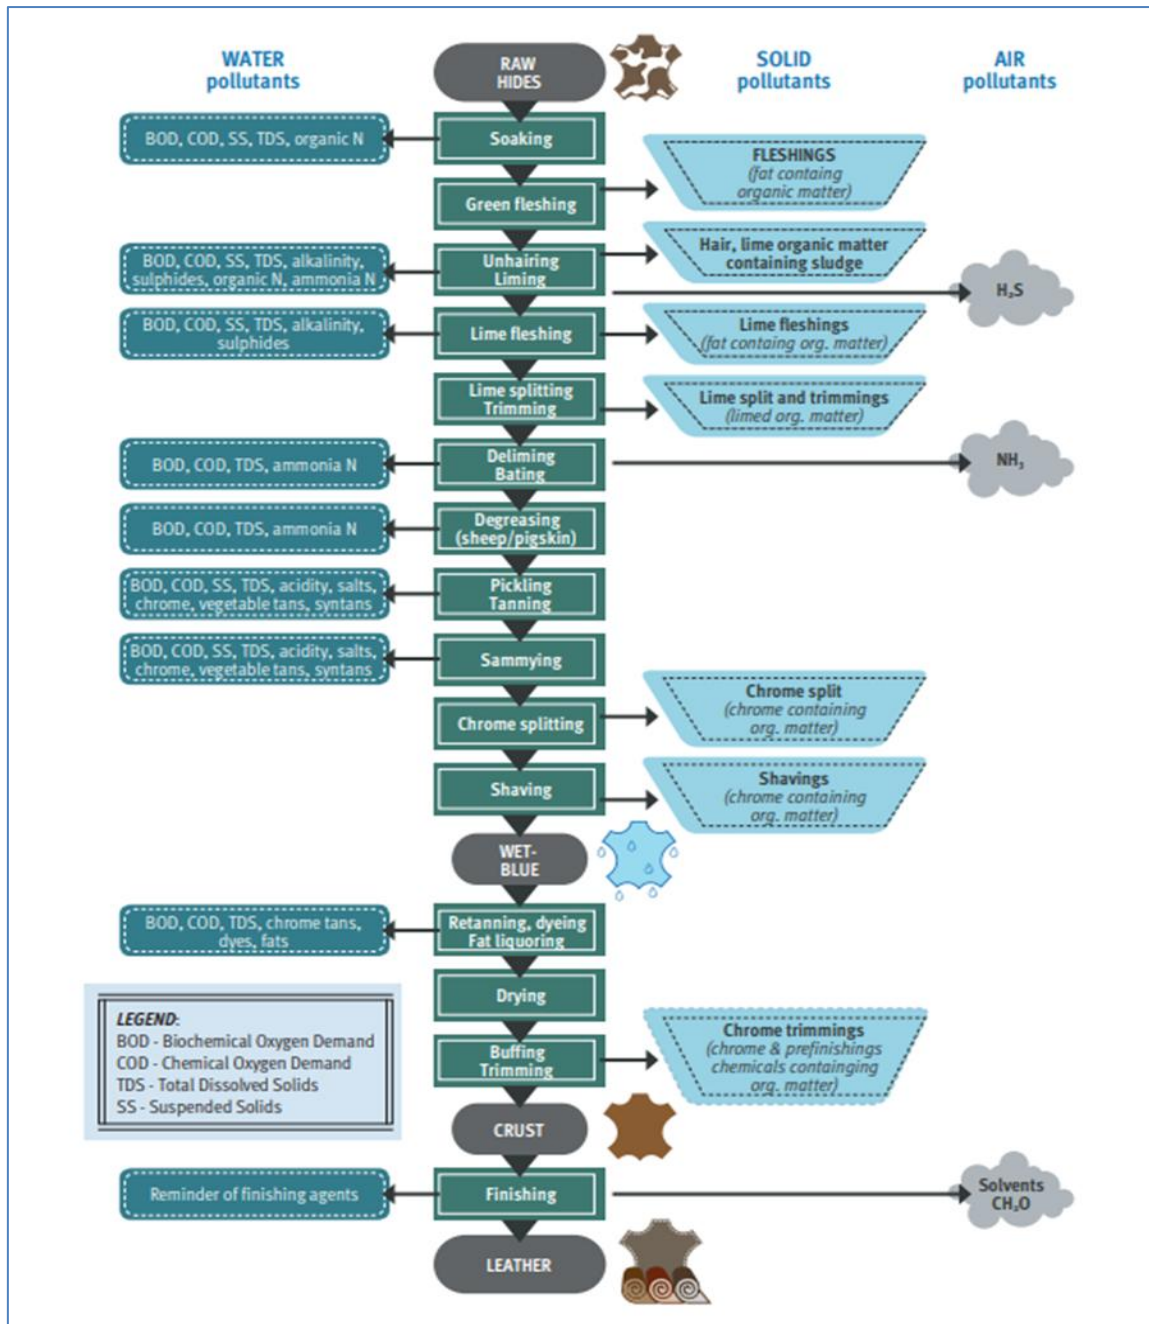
WATER pollutants

RAW HIDES

SOLID pollutants

AIR pollutants

BOD, COD, SS, TDS, organic N

Soaking

FLESHINGS (fat containg organic matter)

Green fleshing

BOD, COD, SS, TDS, alkalinity, sulphides, organic N, ammonia N

Unhairing Liming

Hair, lime organic matter containing sludge

$H_2S$

BOD, COD, SS, TDS, alkalinity, sulphides

Lime fleshing

Lime fleshings (fat containg org. matter)

Lime splitting Trimming

Lime split and trimmings (limed org. matter)

BOD, COD, TDS, ammonia N

Deliming Bating

$NH_3$

BOD, COD, TDS, ammonia N

Degreasing (sheep/pigskin)

BOD, COD, SS, TDS, acidity, salts, chrome, vegetable tans, syntans

Pickling Tanning

BOD, COD, SS, TDS, acidity, salts, chrome, vegetable tans, syntans

Sammying

Chrome splitting

Chrome split (chrome containing org. matter)

Shaving

Shavings (chrome containing org. matter)

WET-BLUE

BOD, COD, TDS, chrome tans, dyes, fats

Retanning, dyeing Fat liquoring

Drying

LEGEND:
BOD - Biochemical Oxygen Demand
COD - Chemical Oxygen Demand
TDS - Total Dissolved Solids
SS - Suspended Solids

Buffing Trimming

Chrome trimmings (chrome & prefinishings chemicals containging org. matter)

CRUST

Reminder of finishing agents

Finishing

Solvents $CH_2O$

LEATHER